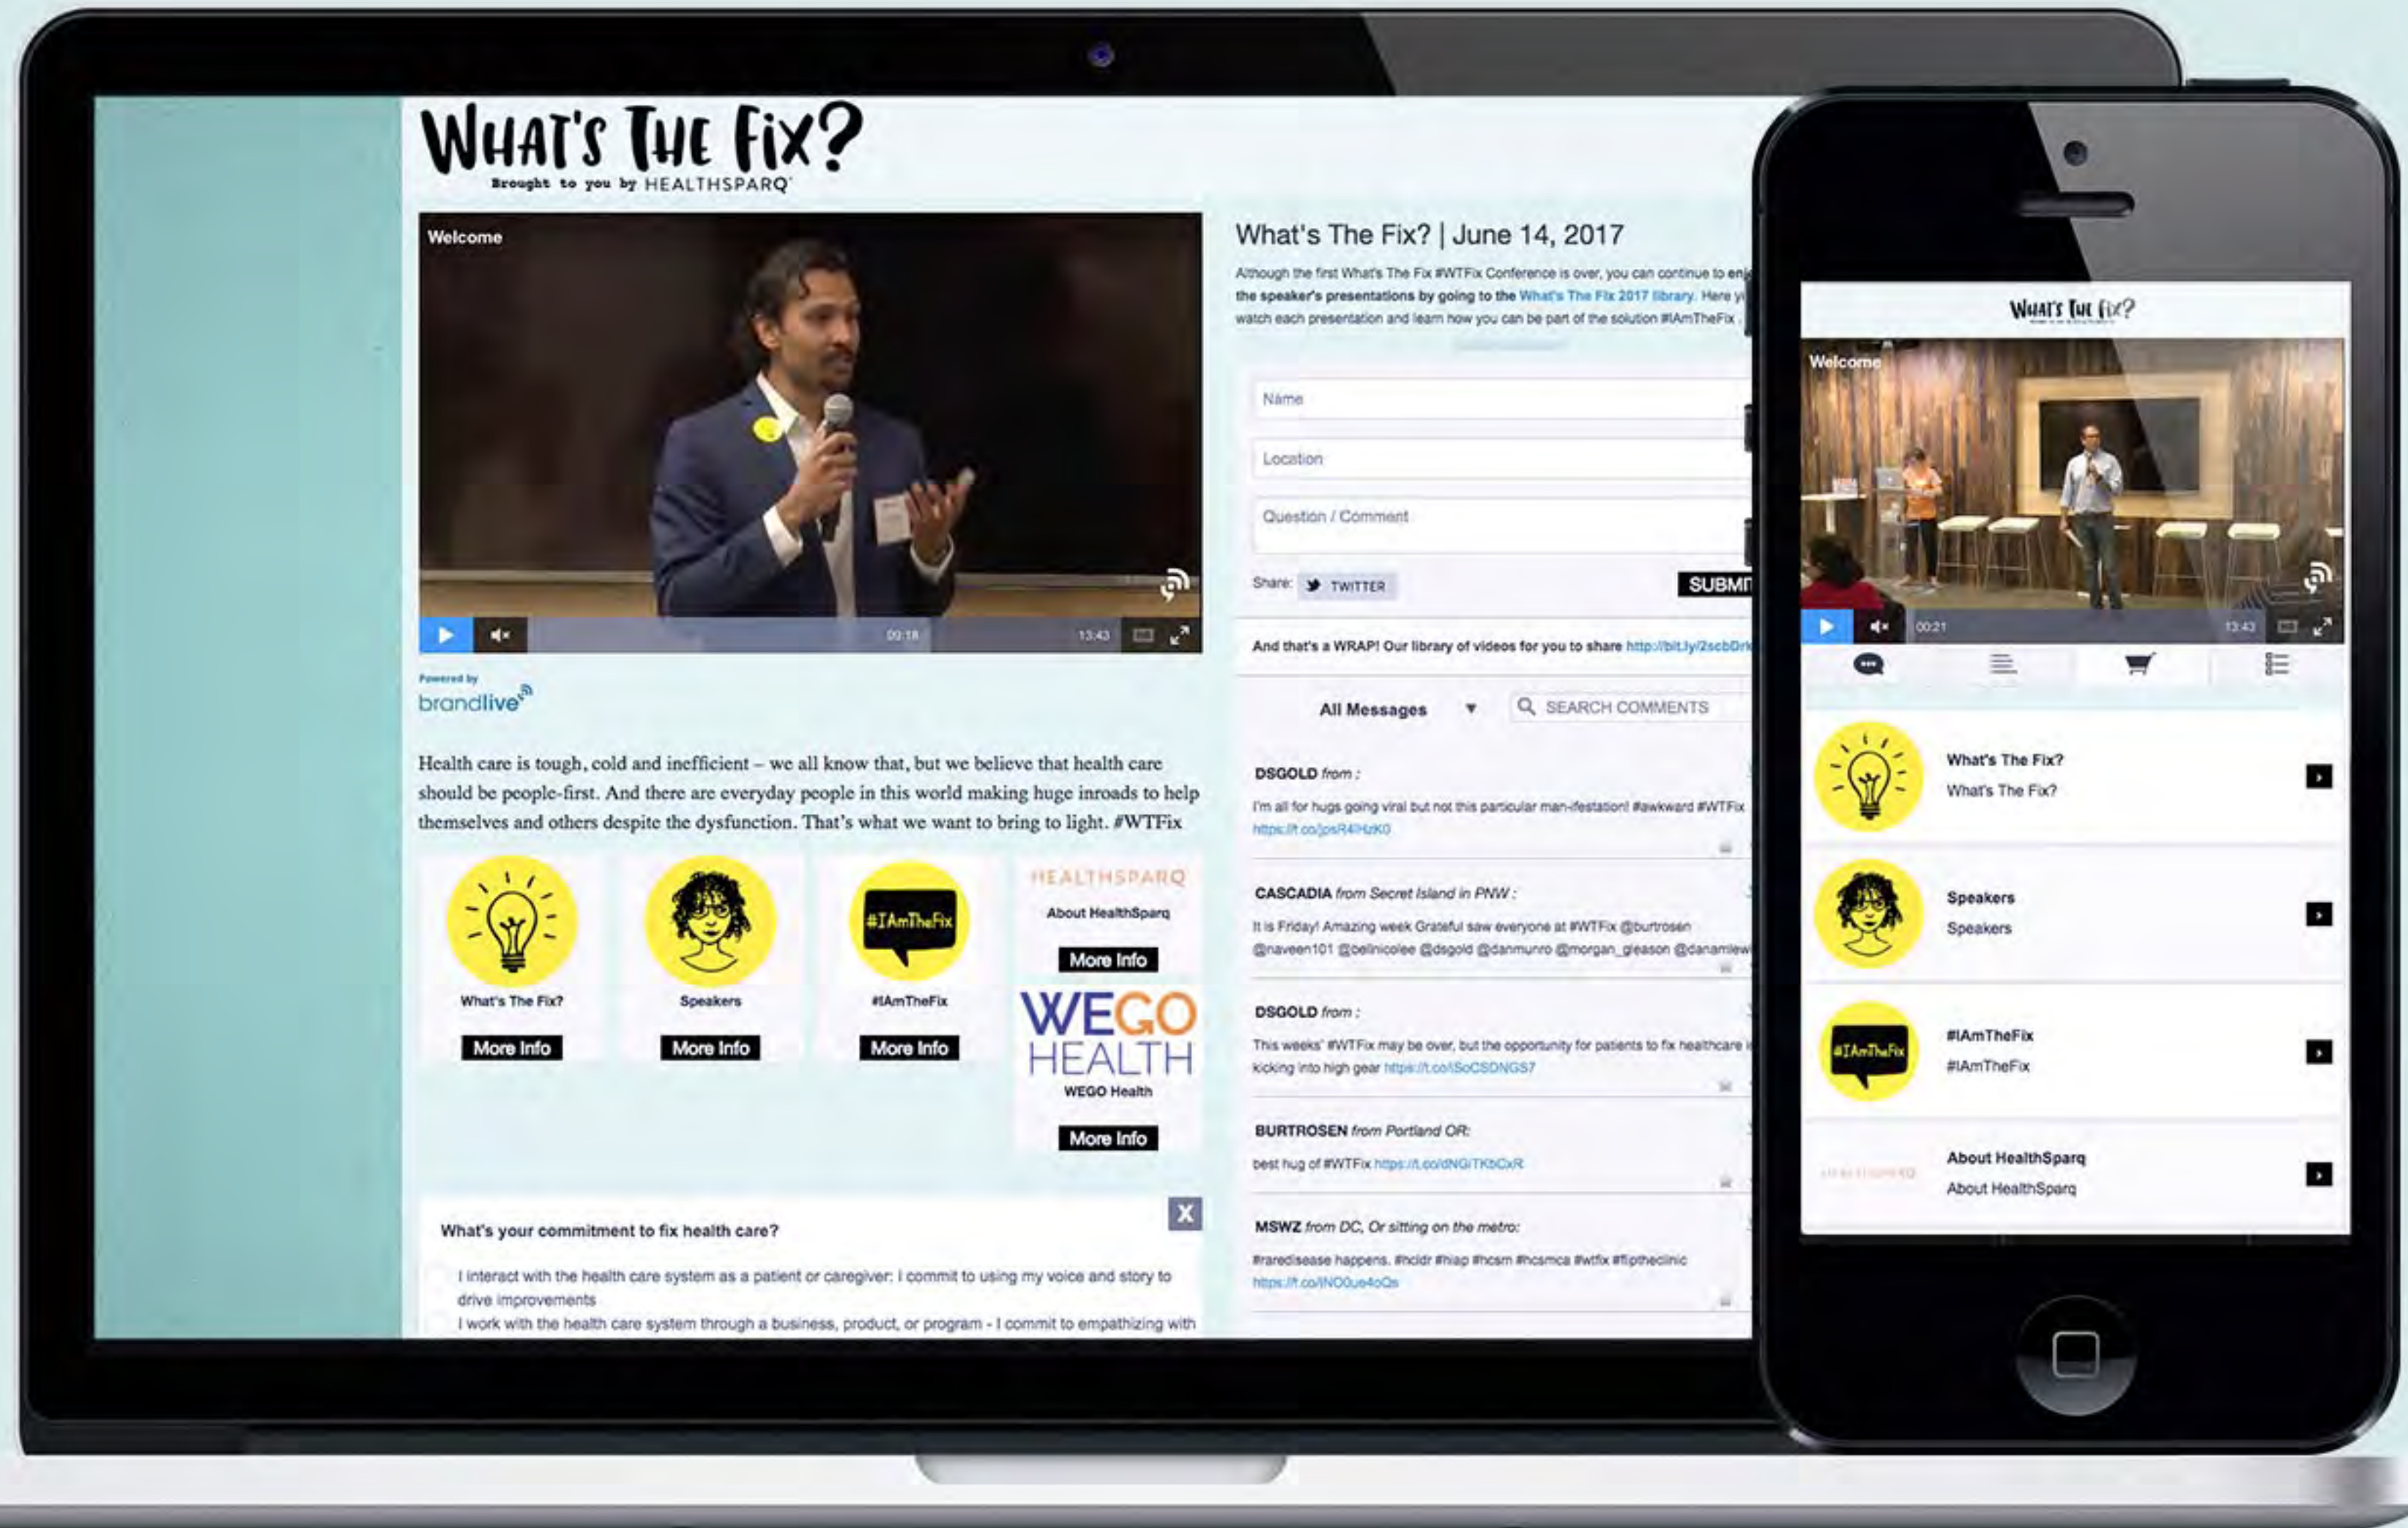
WHAT'S THE FIX?
Brought to you by HEALTHSPARQ

Welcome

00:18 13:43

Powered by
brandlive

Health care is tough, cold and inefficient – we all know that, but we believe that health care should be people-first. And there are everyday people in this world making huge inroads to help themselves and others despite the dysfunction. That's what we want to bring to light. #WTFix

What's The Fix?
More Info

Speakers
More Info

#IAmTheFix
#IAmTheFix
More Info

HEALTHSPARQ
About HealthSparq
More Info

WEGO HEALTH
WEGO Health
More Info

What's your commitment to fix health care?

X

I interact with the health care system as a patient or caregiver: I commit to using my voice and story to drive improvements

I work with the health care system through a business, product, or program - I commit to empathizing with

What's The Fix? | June 14, 2017

Although the first What's The Fix #WTFix Conference is over, you can continue to enj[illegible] the speaker's presentations by going to the What's The Fix 2017 library. Here y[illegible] watch each presentation and learn how you can be part of the solution #IAmTheFix.

Name

Location

Question / Comment

Share: TWITTER

SUBMI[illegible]

And that's a WRAP! Our library of videos for you to share http://bit.ly/2scbDr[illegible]

All Messages

SEARCH COMMENTS

DSGOLD from :
I'm all for hugs going viral but not this particular man-ifestation! #awkward #WTFix https://t.co/jpsR4lHzK0

CASCADIA from Secret Island in PNW :
It is Friday! Amazing week Grateful saw everyone at #WTFix @burtrosen @naveen101 @belinicolee @dsgold @danmunro @morgan_gleason @danamlew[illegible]

DSGOLD from :
This weeks' #WTFix may be over, but the opportunity for patients to fix healthcare i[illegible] kicking into high gear https://t.co/iSoCSDNGS7

BURTROSEN from Portland OR:
best hug of #WTFix https://t.co/dNGiTKbCxR

MSWZ from DC, Or sitting on the metro:
#raredisease happens. #hcldr #hiap #hcsm #hcsmca #wtfix #flipthec­linic https://t.co/iNO0ue4oQs

WHAT'S THE FIX?

Welcome

00:21 13:43

What's The Fix?
What's The Fix?

Speakers
Speakers

#IAmTheFix
#IAmTheFix

About HealthSparq
About HealthSparq